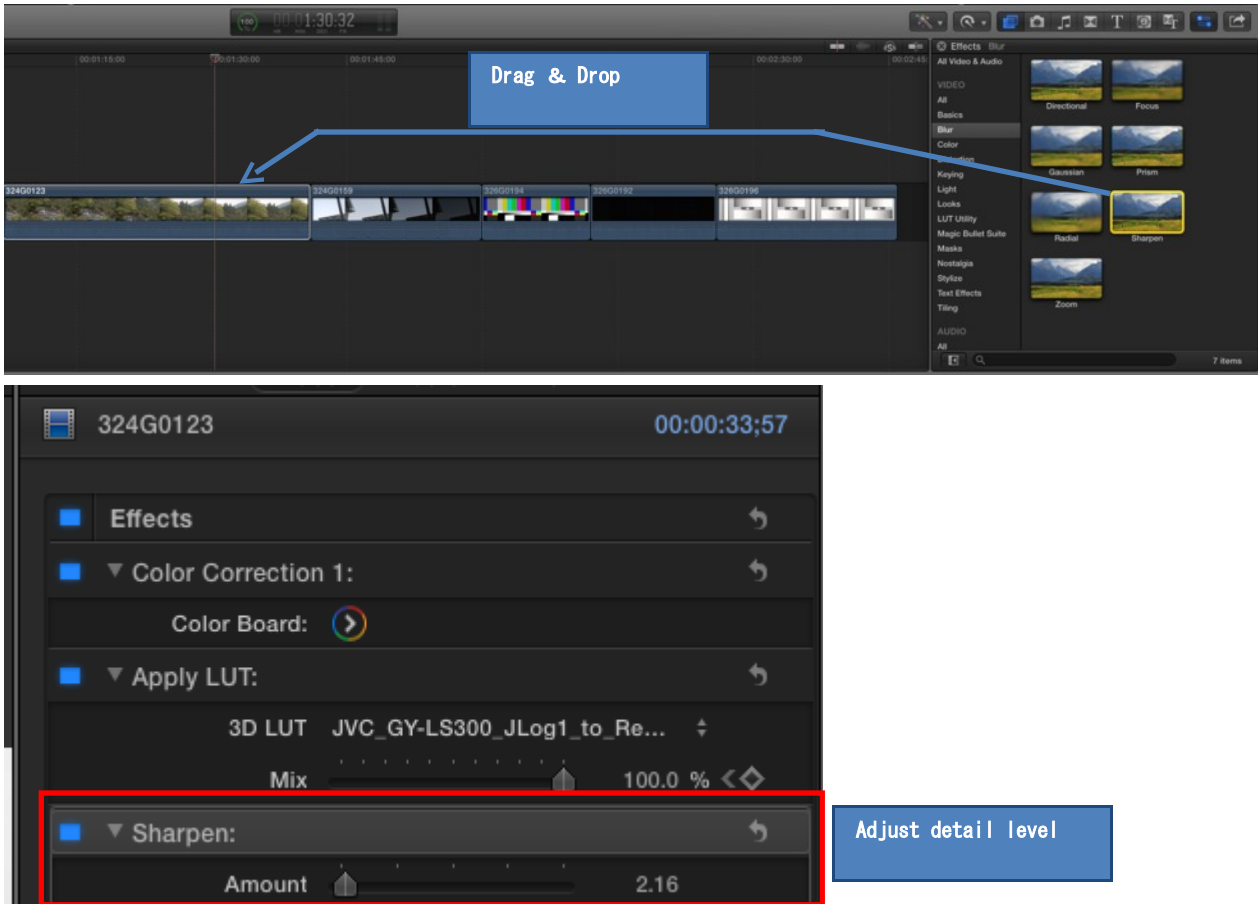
100 00:01:30:32

00:01:15:00 00:01:30:00 00:01:45:00 00:02:30:00 00:02:45

Drag & Drop

324G0123 324G0159 326G0194 326G0192 326G0196

Effects Blur

All Video & Audio

VIDEO
All
Basics
Blur
Color
Distortion
Keying
Light
Looks
LUT Utility
Magic Bullet Suite
Masks
Nostalgia
Stylize
Text Effects
Tiling

AUDIO
All

Directional
Focus
Gaussian
Prism
Radial
Sharpen
Zoom

7 items

324G0123 00:00:33;57

Effects

Color Correction 1:

Color Board:

Apply LUT:

3D LUT JVC_GY-LS300_JLog1_to_Re...

Mix 100.0 %

Sharpen:

Amount 2.16

Adjust detail level